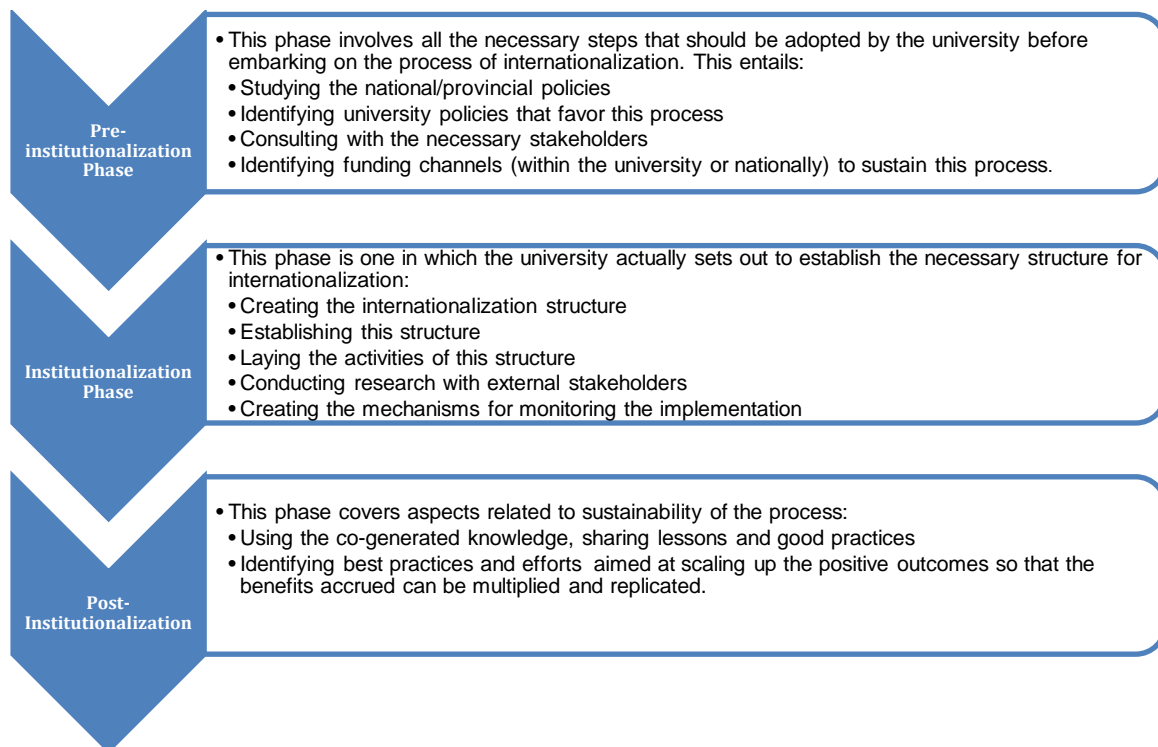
Pre-institutionalization Phase

• This phase involves all the necessary steps that should be adopted by the university before embarking on the process of internationalization. This entails:
• Studying the national/provincial policies
• Identifying university policies that favor this process
• Consulting with the necessary stakeholders
• Identifying funding channels (within the university or nationally) to sustain this process.

Institutionalization Phase

• This phase is one in which the university actually sets out to establish the necessary structure for internationalization:
• Creating the internationalization structure
• Establishing this structure
• Laying the activities of this structure
• Conducting research with external stakeholders
• Creating the mechanisms for monitoring the implementation

Post-Institutionalization

• This phase covers aspects related to sustainability of the process:
• Using the co-generated knowledge, sharing lessons and good practices
• Identifying best practices and efforts aimed at scaling up the positive outcomes so that the benefits accrued can be multiplied and replicated.